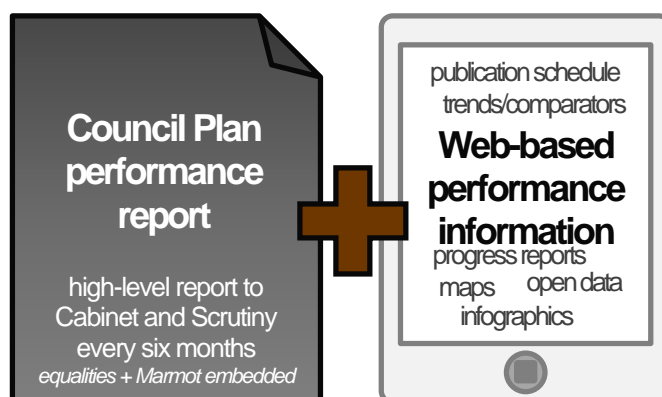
Council Plan performance report

high-level report to Cabinet and Scrutiny every six months
*equalities + Marmot embedded*

publication schedule
trends/comparators
**Web-based performance information**
progress reports
maps
open data
infographics